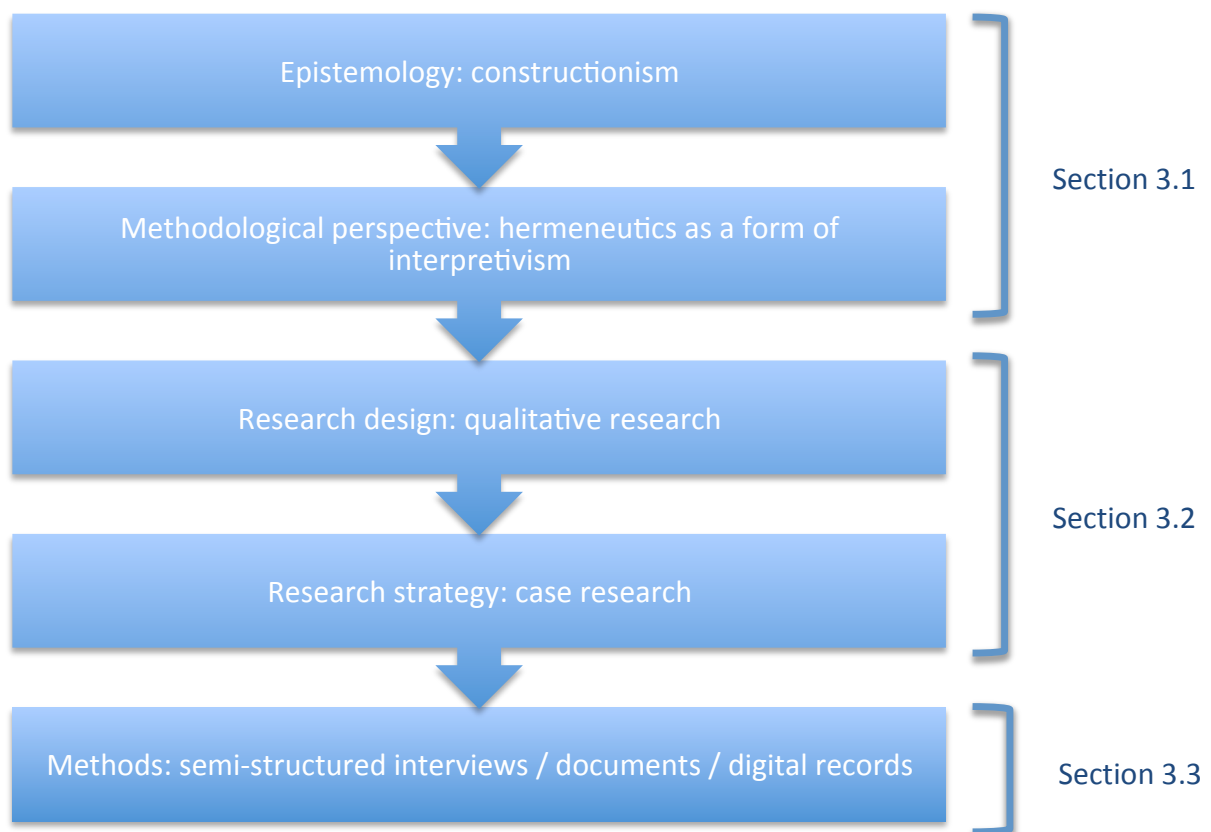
Epistemology: constructionism

Methodological perspective: hermeneutics as a form of interpretivism

Section 3.1

Research design: qualitative research

Research strategy: case research

Section 3.2

Methods: semi-structured interviews / documents / digital records

Section 3.3